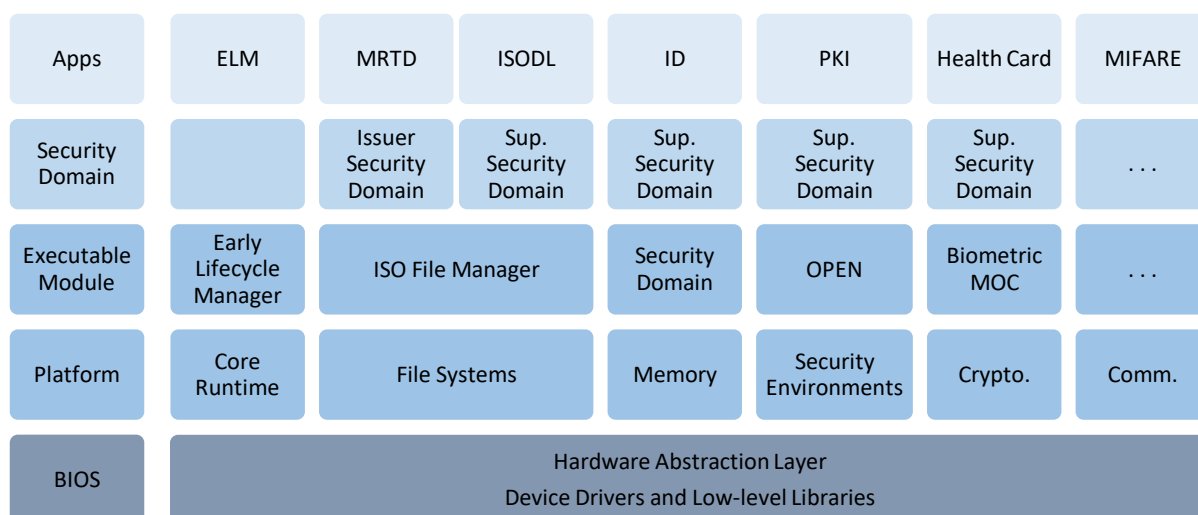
| Apps | ELM | MRTD | ISODL | ID | PKI | Health Card | MIFARE |
|---|---|---|---|---|---|---|---|
| Security Domain | | Issuer Security Domain | Sup. Security Domain | Sup. Security Domain | Sup. Security Domain | Sup. Security Domain | . . . |
| Executable Module | Early Lifecycle Manager | ISO File Manager | | Security Domain | OPEN | Biometric MOC | . . . |
| Platform | Core Runtime | File Systems | | Memory | Security Environments | Crypto. | Comm. |
| BIOS | Hardware Abstraction Layer Device Drivers and Low-level Libraries | | | | | | |